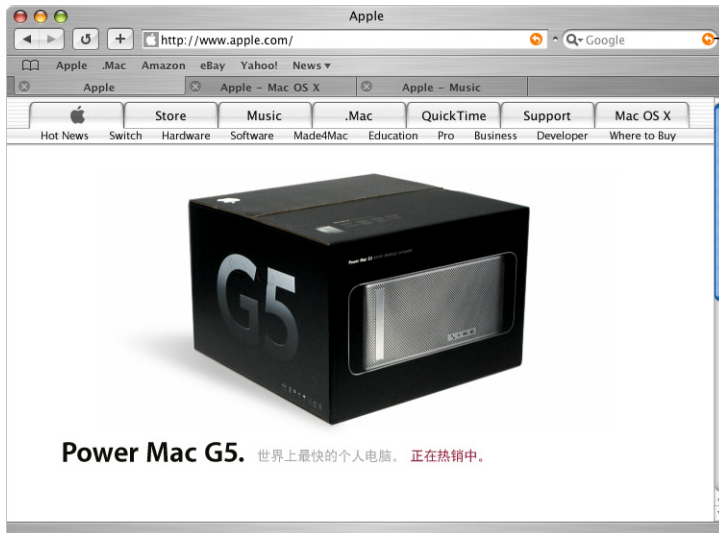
Apple

http://www.apple.com/

Google

Apple .Mac Amazon eBay Yahoo! News ▾

Apple

Apple - Mac OS X

Apple - Music

Store Music .Mac QuickTime Support Mac OS X

Hot News Switch Hardware Software Made4Mac Education Pro Business Developer Where to Buy

G5

Power Mac G5

Power Mac G5. 世界上最快的个人电脑。 正在热销中。